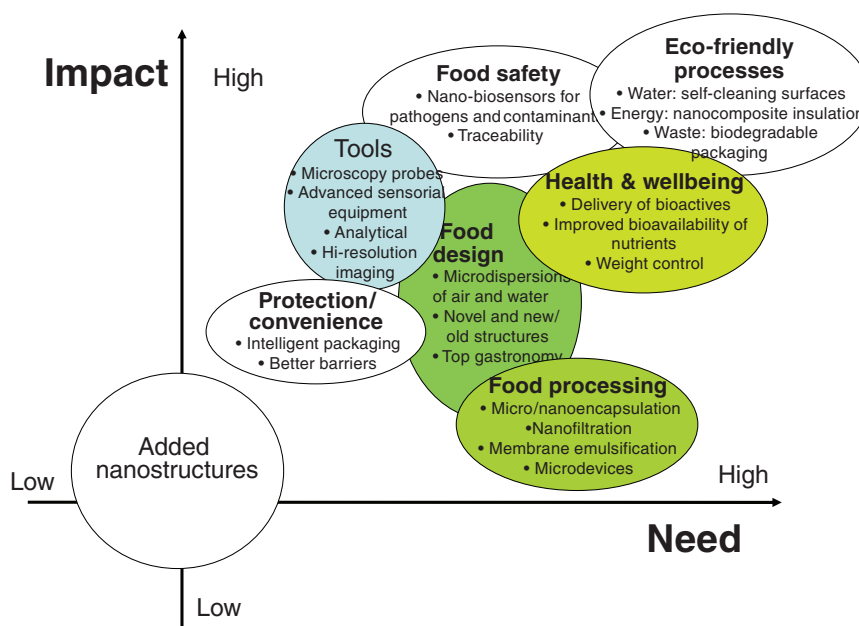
Impact

High

Food safety
• Nano-biosensors for pathogens and contaminants
• Traceability

Eco-friendly processes
• Water: self-cleaning surfaces
• Energy: nanocomposite insulation
• Waste: biodegradable packaging

Tools
• Microscopy probes
• Advanced sensorial equipment
• Analytical
• Hi-resolution imaging

Health & wellbeing
• Delivery of bioactives
• Improved bioavailability of nutrients
• Weight control

Food design
• Microdispersions of air and water
• Novel and new/ old structures
• Top gastronomy

Protection/ convenience
• Intelligent packaging
• Better barriers

Food processing
• Micro/nanoencapsulation
•Nanofiltration
• Membrane emulsification
• Microdevices

Added nanostructures

Low

High

Need

Low